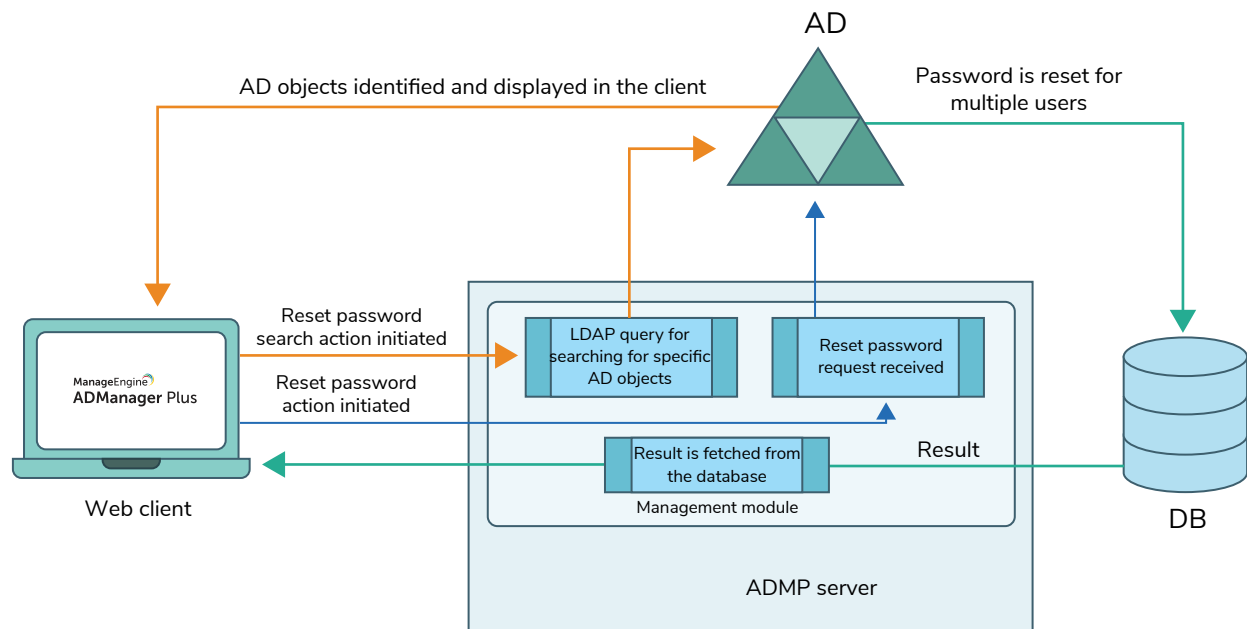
AD

AD objects identified and displayed in the client

Password is reset for multiple users

Reset password search action initiated

Reset password action initiated

ManageEngine
ADManager Plus

LDAP query for searching for specific AD objects

Reset password request received

Result is fetched from the database

Management module

Result

Web client

DB

ADMP server